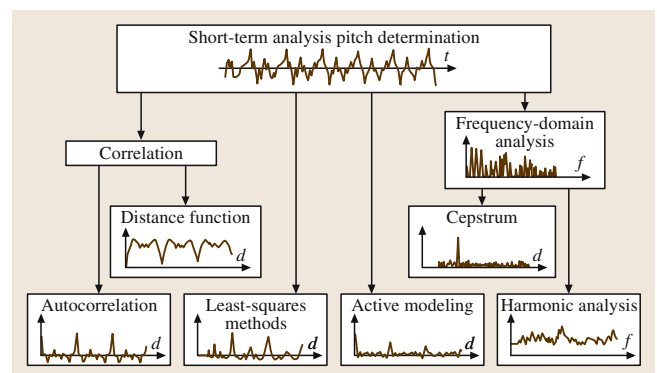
Short-term analysis pitch determination

$t$

Correlation

Frequency-domain analysis

$f$

Distance function

$d$

Cepstrum

$d$

Autocorrelation

$d$

Least-squares methods

$d$

Active modeling

$d$

Harmonic analysis

$f$